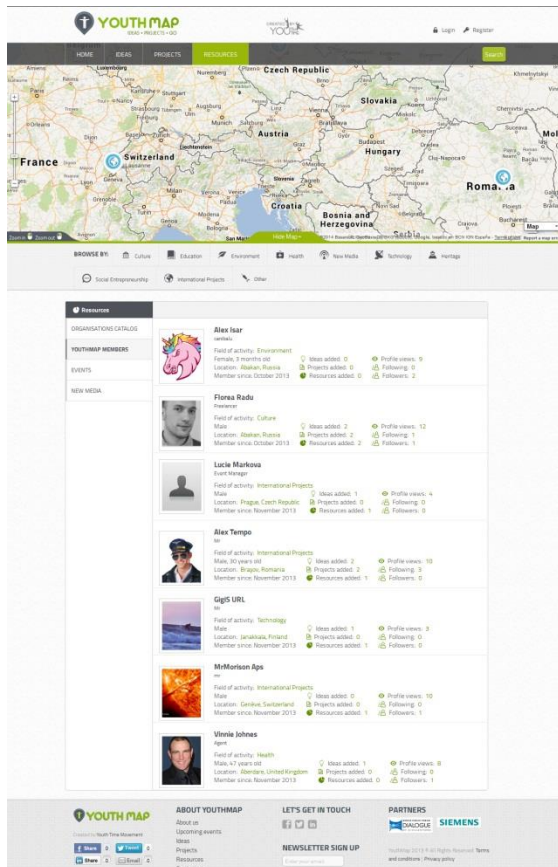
YOUTH MAP
IDEAS • PROJECTS • GO

YOUTH

Login Register

HOME IDEAS PROJECTS RESOURCES

Search

Czech Republic
Nuremberg
Slovakia
Munich
Austria
Switzerland
France
Hungary
Slovenia
Croatia
Bosnia and Herzegovina
Romania

Zoom in Zoom out
Hide Map
Map

BROWSE BY: Culture Education Environment Health New Media Technology Heritage

Social Entrepreneurship International Projects Other

Resources

ORGANISATIONS CATALOG
YOUTHMAP MEMBERS
EVENTS
NEW MEDIA

Alex Isar
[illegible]
Field of activity: Environment
Female, 3 months old
Location: Abakan, Russia
Member since: October 2013
Ideas added: 0
Projects added: 0
Resources added: 0
Profile views: 9
Following: 0
Followers: 2

Florea Radu
Freelancer
Field of activity: Culture
Male
Location: Abakan, Russia
Member since: October 2013
Ideas added: 2
Projects added: 2
Resources added: 2
Profile views: 12
Following: 1
Followers: 1

Lucie Markova
Event Manager
Field of activity: International Projects
Male
Location: Prague, Czech Republic
Member since: November 2013
Ideas added: 1
Projects added: 0
Resources added: 1
Profile views: 4
Following: 0
Followers: 0

Alex Tempo
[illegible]
Field of activity: International Projects
Male, 30 years old
Location: Brașov, Romania
Member since: November 2013
Ideas added: 2
Projects added: 2
Resources added: 1
Profile views: 10
Following: 3
Followers: 0

GigiS URL
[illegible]
Field of activity: Technology
Male
Location: Janakkala, Finland
Member since: November 2013
Ideas added: 1
Projects added: 0
Resources added: 1
Profile views: 3
Following: 0
Followers: 0

MrMorison Aps
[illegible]
Field of activity: International Projects
Male
Location: Genève, Switzerland
Member since: November 2013
Ideas added: 0
Projects added: 0
Resources added: 1
Profile views: 10
Following: 0
Followers: 1

Vinnie Johnes
Agent
Field of activity: Health
Male, 47 years old
Location: Aberdare, United Kingdom
Member since: November 2013
Ideas added: 1
Projects added: 0
Resources added: 0
Profile views: 8
Following: 0
Followers: 0

YOUTH MAP
Powered by Youth Time Movement
Share Tweet Share Email

ABOUT YOUTHMAP
About us
Upcoming events
Ideas
Projects
Resources

LET'S GET IN TOUCH

NEWSLETTER SIGN UP
Enter your email

PARTNERS
DIALOGUE
SIEMENS

Youthmap 2013 © All Rights Reserved. Terms and conditions | Privacy policy